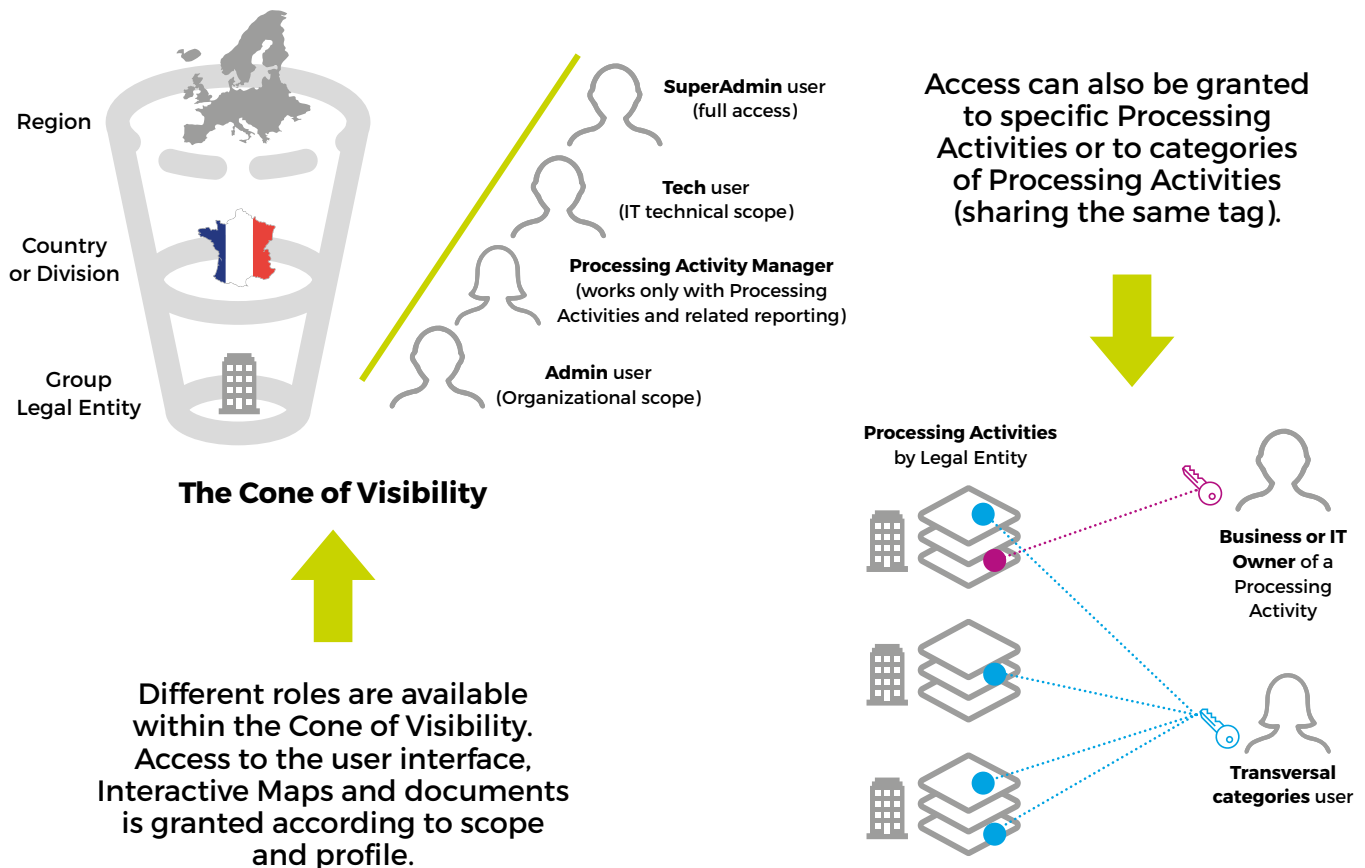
Region

Country or Division

Group Legal Entity

SuperAdmin user (full access)

Tech user (IT technical scope)

Processing Activity Manager (works only with Processing Activities and related reporting)

Admin user (Organizational scope)

The Cone of Visibility

Different roles are available within the Cone of Visibility. Access to the user interface, Interactive Maps and documents is granted according to scope and profile.

Access can also be granted to specific Processing Activities or to categories of Processing Activities (sharing the same tag).

Processing Activities by Legal Entity

Business or IT Owner of a Processing Activity

Transversal categories user